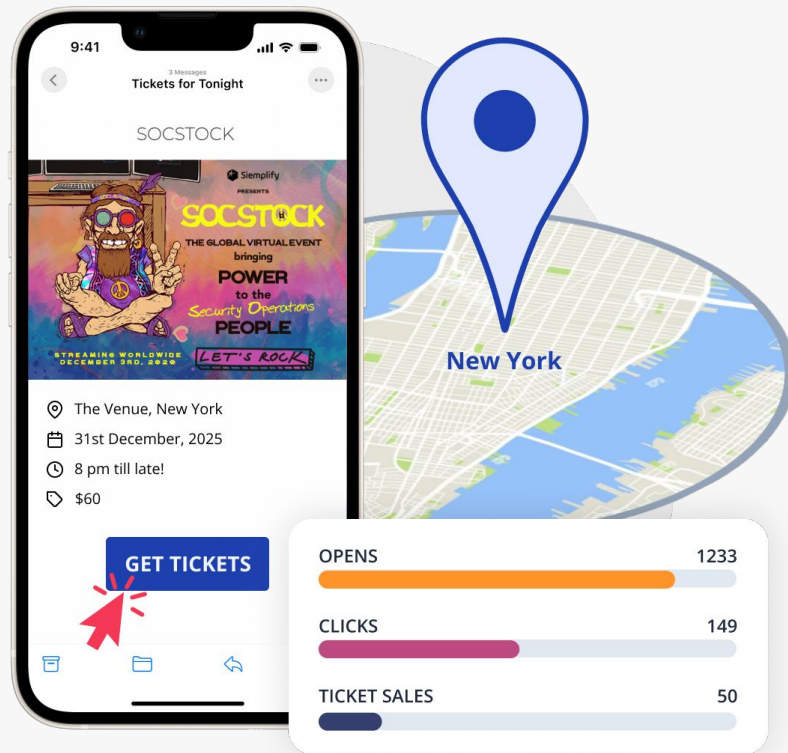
9:41

3 Messages
Tickets for Tonight

SOCSTOCK

Siemplify
PRESENTS
SOCSTOCK
THE GLOBAL VIRTUAL EVENT
bringing
POWER
to the
Security Operations
PEOPLE
STREAMING WORLDWIDE
DECEMBER 3RD, 2020
LET'S ROCK

The Venue, New York
31st December, 2025
8 pm till late!
$60

GET TICKETS

New York

OPENS 1233
CLICKS 149
TICKET SALES 50